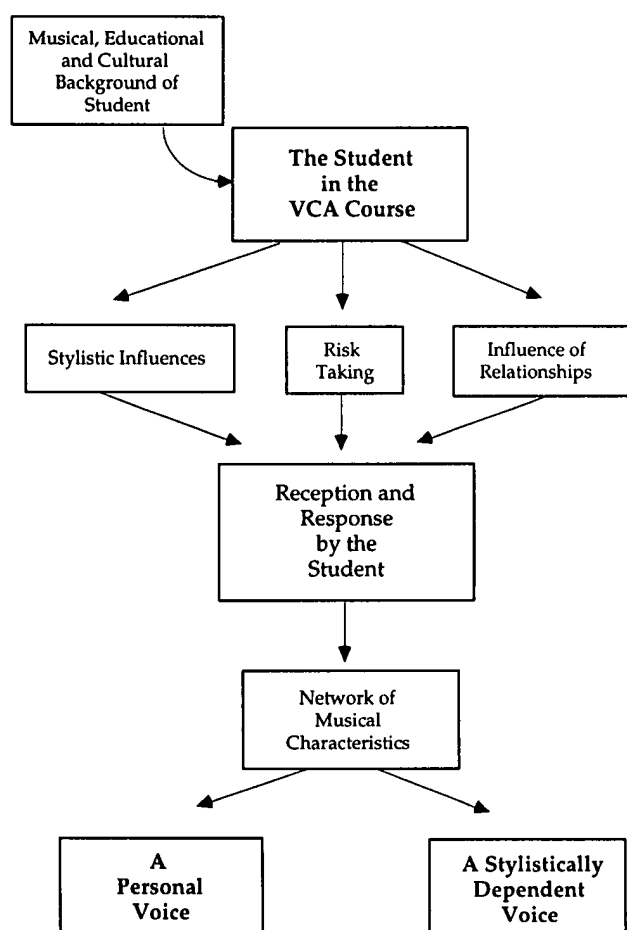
Musical, Educational and Cultural Background of Student

The Student in the VCA Course

Stylistic Influences

Risk Taking

Influence of Relationships

Reception and Response by the Student

Network of Musical Characteristics

A Personal Voice

A Stylistically Dependent Voice